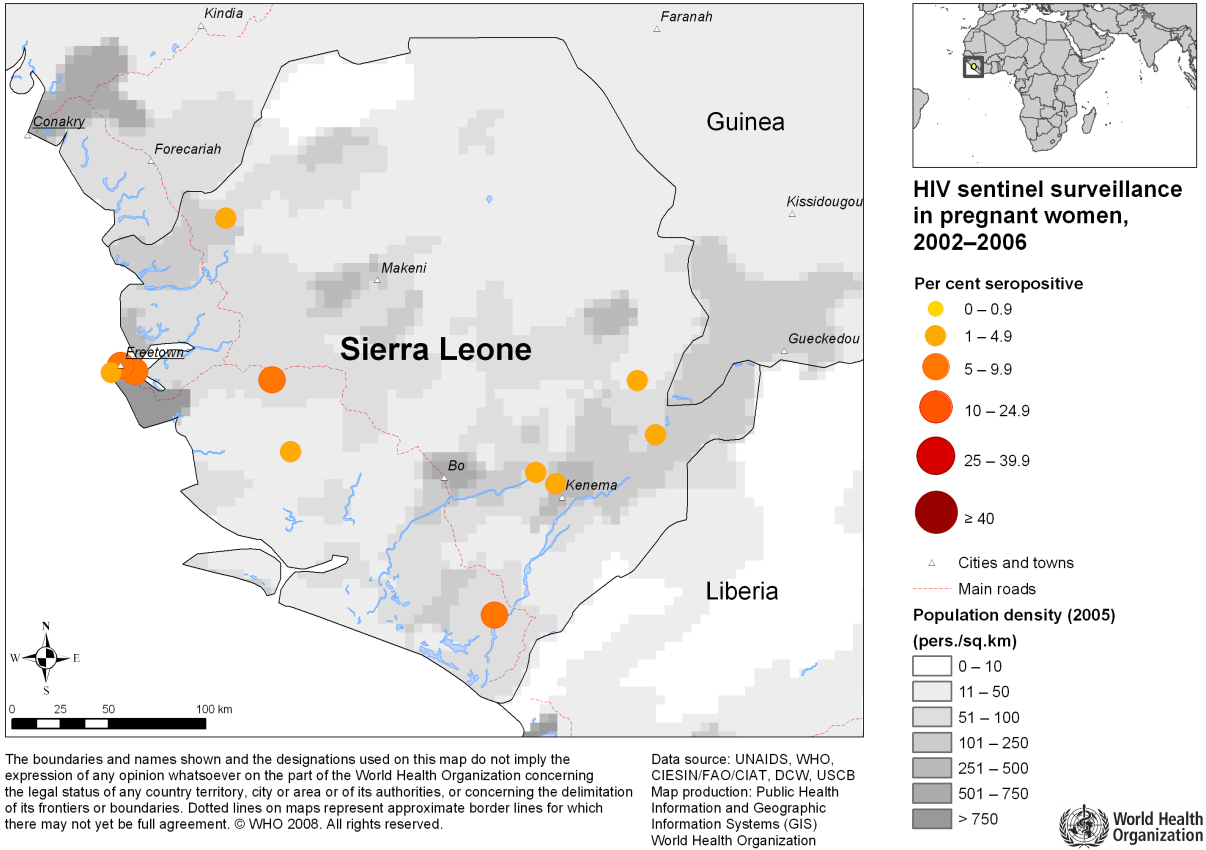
Kindia
Faranah
Conakry
Forecariah
Guinea
Kissidougou
Makeni
Gueckedou
Freetown
Sierra Leone
Bo
Kenema
Liberia

N
W
E
S
0 25 50 100 km

HIV sentinel surveillance in pregnant women, 2002–2006

Per cent seropositive
0 – 0.9
1 – 4.9
5 – 9.9
10 – 24.9
25 – 39.9
≥ 40

Cities and towns
Main roads

Population density (2005)
(pers./sq.km)
0 – 10
11 – 50
51 – 100
101 – 250
251 – 500
501 – 750
> 750

The boundaries and names shown and the designations used on this map do not imply the expression of any opinion whatsoever on the part of the World Health Organization concerning the legal status of any country territory, city or area or of its authorities, or concerning the delimitation of its frontiers or boundaries. Dotted lines on maps represent approximate border lines for which there may not yet be full agreement. © WHO 2008. All rights reserved.

Data source: UNAIDS, WHO, CIESIN/FAO/CIAT, DCW, USCB
Map production: Public Health Information and Geographic Information Systems (GIS)
World Health Organization

World Health Organization